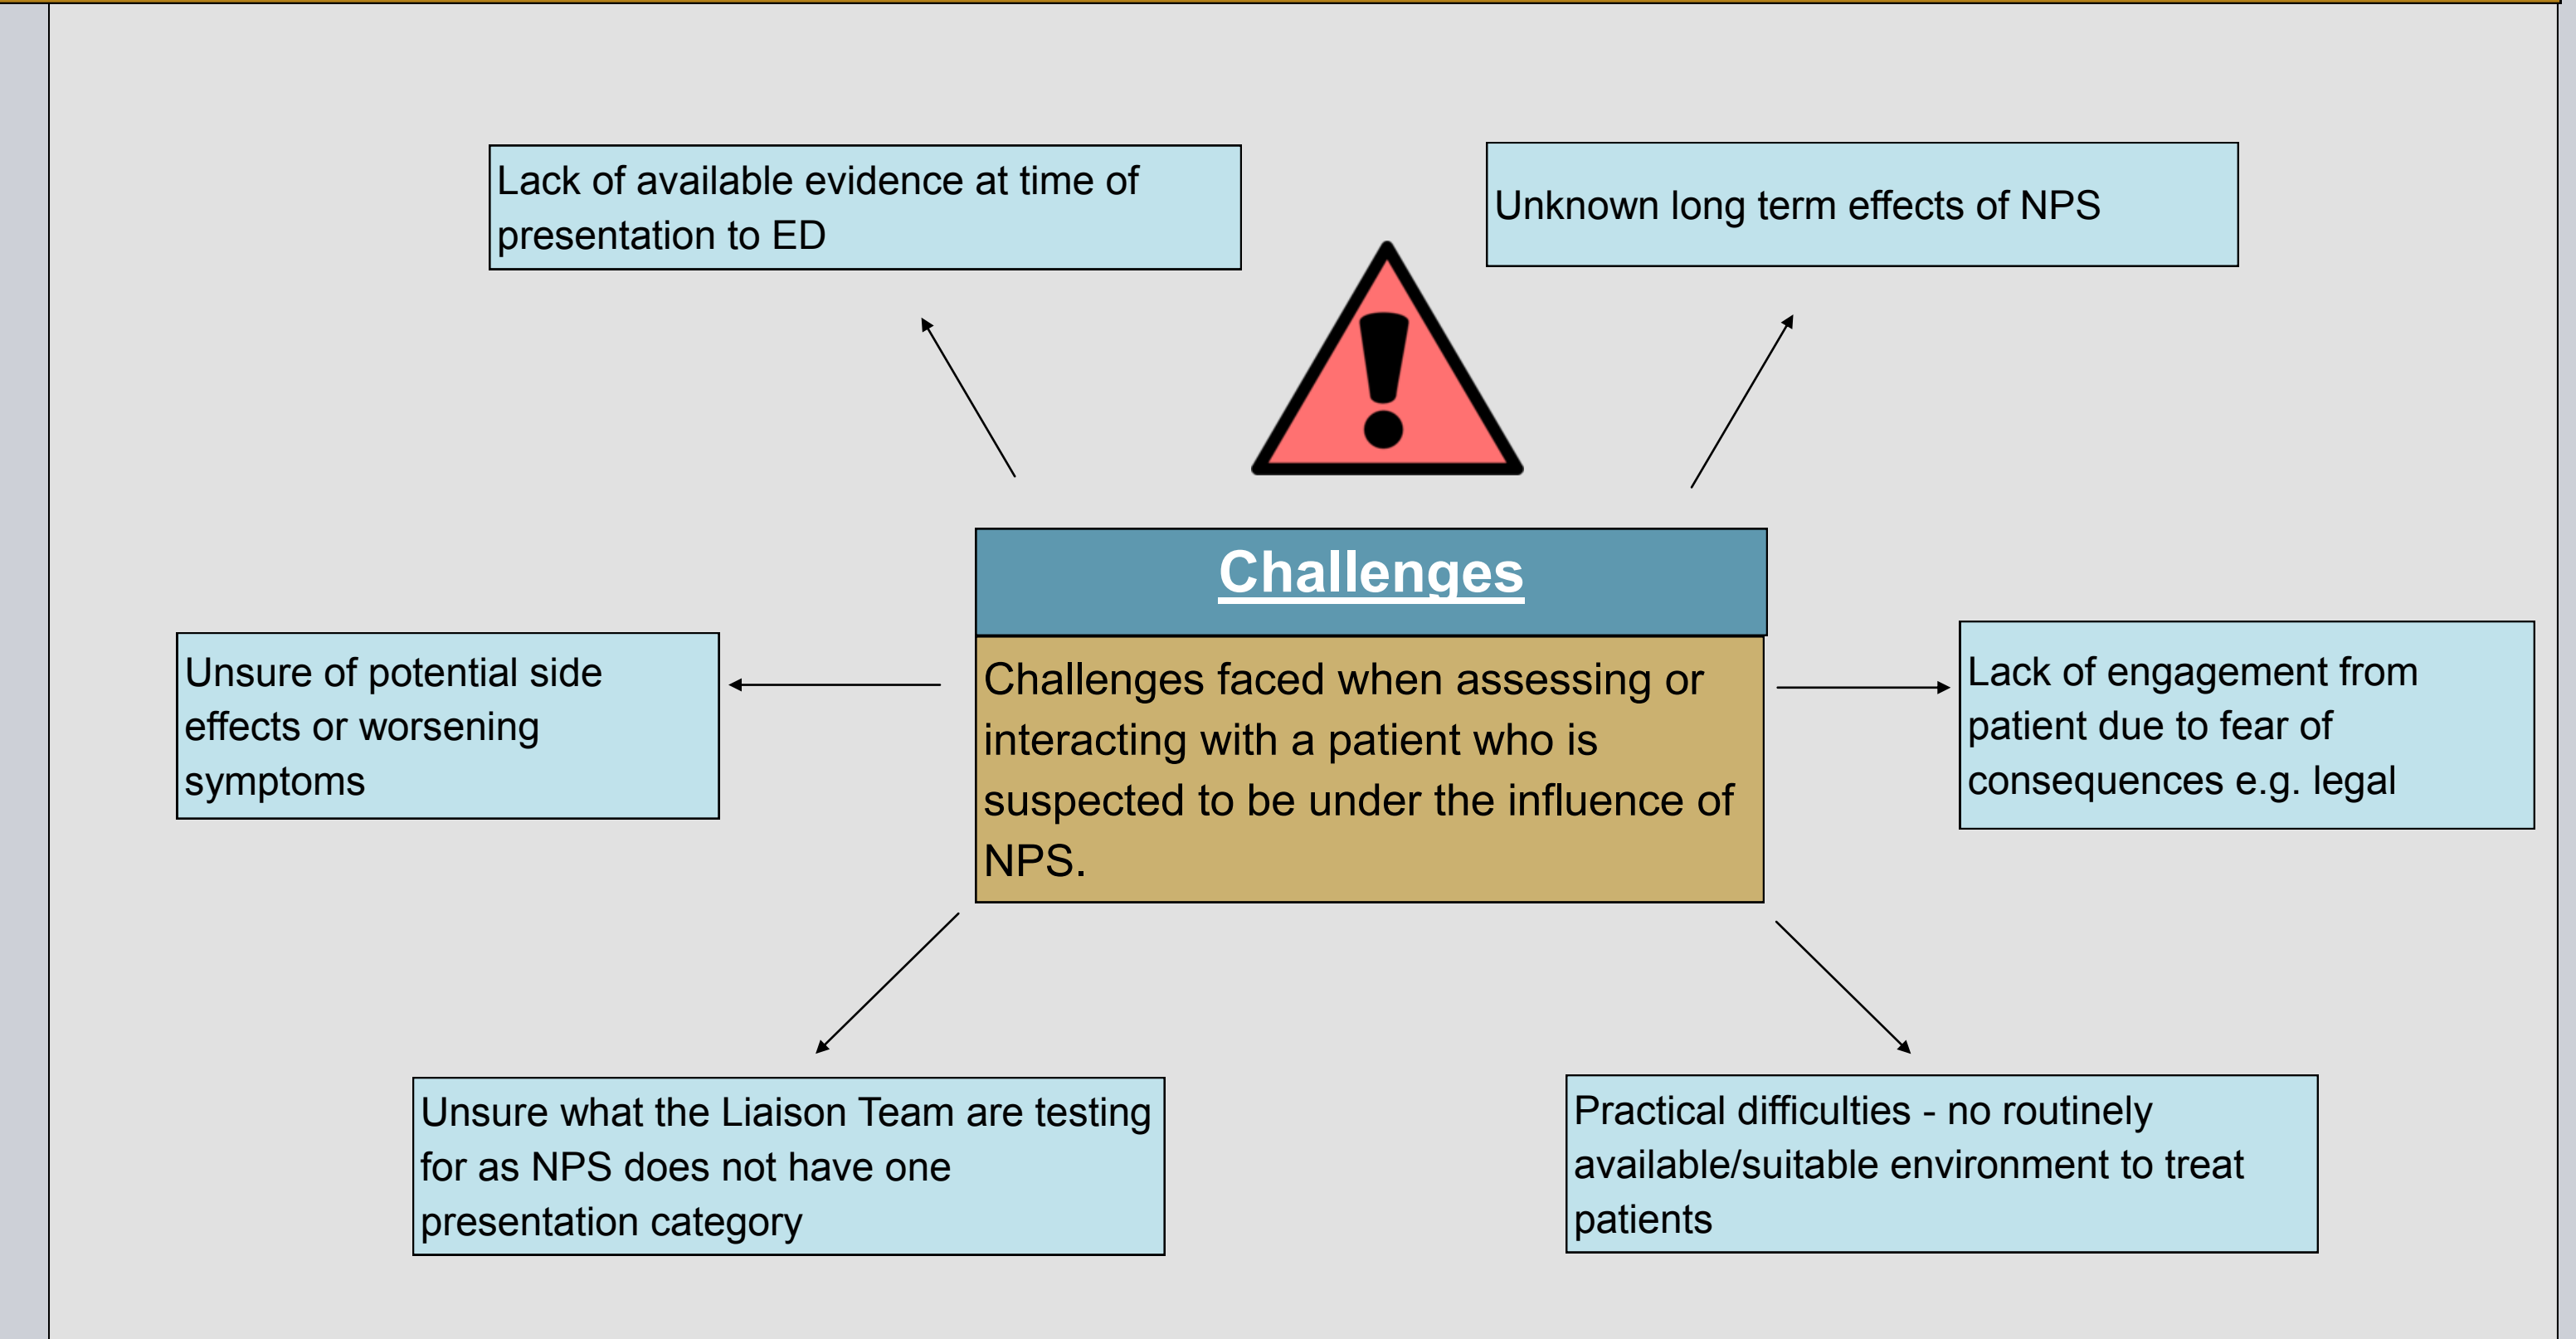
Lack of available evidence at time of presentation to ED

Unknown long term effects of NPS

Challenges

Challenges faced when assessing or interacting with a patient who is suspected to be under the influence of NPS.

Unsure of potential side effects or worsening symptoms

Lack of engagement from patient due to fear of consequences e.g. legal

Unsure what the Liaison Team are testing for as NPS does not have one presentation category

Practical difficulties - no routinely available/suitable environment to treat patients